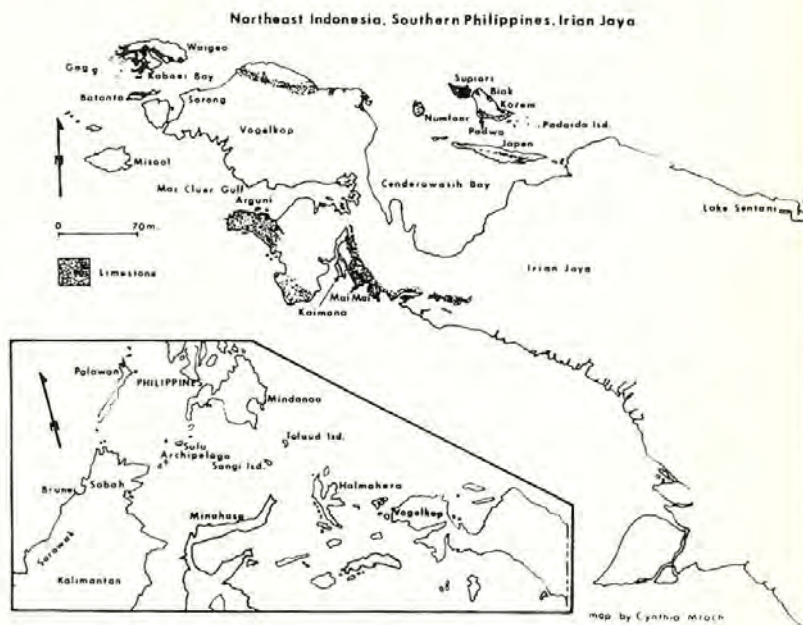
Northeast Indonesia, Southern Philippines, Irian Jaya

Waigeo
Gag
Kabaei Bay
Batanta
Sorong
N
Misool
Vogelkop
Mac Cluer Gulf
Arguni
0
70m.
Limestone
Supiori
Biak
Korem
Numfoor
Padwa
Padaido Isd.
Japen
Cenderawasih Bay
Lake Sentani
Irian Jaya
Mai Mai
Kaimana

Palawan
PHILIPPINES
N
Mindanao
Sulu Archipelago
Talaud Isd.
Sangi Isd.
Brunei
Sabah
Sarawak
Halmahera
Vogelkop
Minahasa
Kalimantan

map by Cynthia Mroch